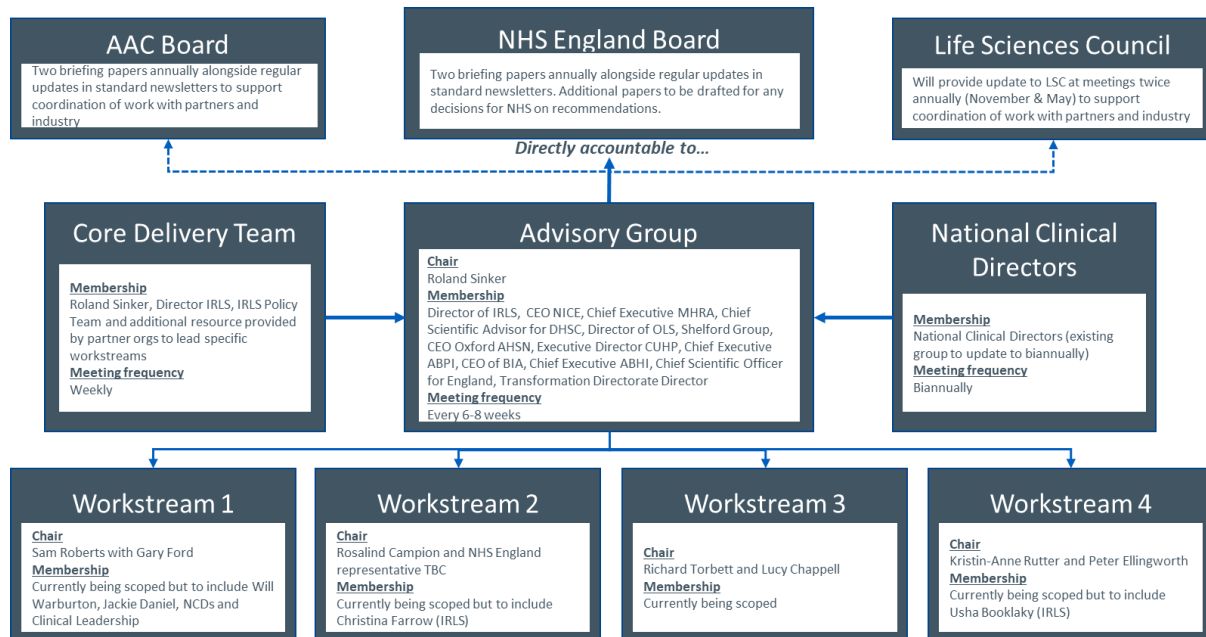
AAC Board
Two briefing papers annually alongside regular updates in standard newsletters to support coordination of work with partners and industry

NHS England Board
Two briefing papers annually alongside regular updates in standard newsletters. Additional papers to be drafted for any decisions for NHS on recommendations.

Life Sciences Council
Will provide update to LSC at meetings twice annually (November & May) to support coordination of work with partners and industry

Directly accountable to…

Core Delivery Team
Membership
Roland Sinker, Director IRLS, IRLS Policy Team and additional resource provided by partner orgs to lead specific workstreams
Meeting frequency
Weekly

Advisory Group
Chair
Roland Sinker
Membership
Director of IRLS, CEO NICE, Chief Executive MHRA, Chief Scientific Advisor for DHSC, Director of OLS, Shelford Group, CEO Oxford AHSN, Executive Director CUHP, Chief Executive ABPI, CEO of BIA, Chief Executive ABHI, Chief Scientific Officer for England, Transformation Directorate Director
Meeting frequency
Every 6-8 weeks

National Clinical Directors
Membership
National Clinical Directors (existing group to update to biannually)
Meeting frequency
Biannually

Workstream 1
Chair
Sam Roberts with Gary Ford
Membership
Currently being scoped but to include Will Warburton, Jackie Daniel, NCDs and Clinical Leadership

Workstream 2
Chair
Rosalind Campion and NHS England representative TBC
Membership
Currently being scoped but to include Christina Farrow (IRLS)

Workstream 3
Chair
Richard Torbett and Lucy Chappell
Membership
Currently being scoped

Workstream 4
Chair
Kristin-Anne Rutter and Peter Ellingworth
Membership
Currently being scoped but to include Usha Booklaky (IRLS)